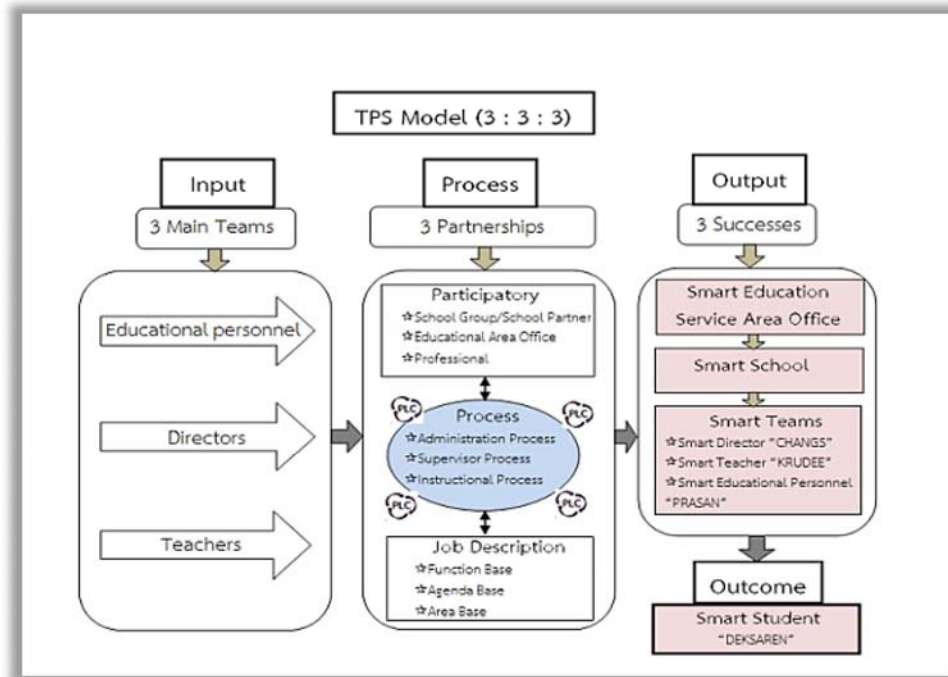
TPS Model (3 : 3 : 3)

Input

3 Main Teams

Educational personnel

Directors

Teachers

Process

3 Partnerships

Participatory
☆School Group/School Partner
☆Educational Area Office
☆Professional

PLC

PLC

Process
☆Administration Process
☆Supervisor Process
☆Instructional Process

PLC

PLC

Job Description
☆Function Base
☆Agenda Base
☆Area Base

Output

3 Successes

Smart Education Service Area Office

Smart School

Smart Teams
☆Smart Director "CHANGS"
☆Smart Teacher "KRUDEE"
☆Smart Educational Personnel "PRASAN"

Outcome

Smart Student
"DEKSAREN"